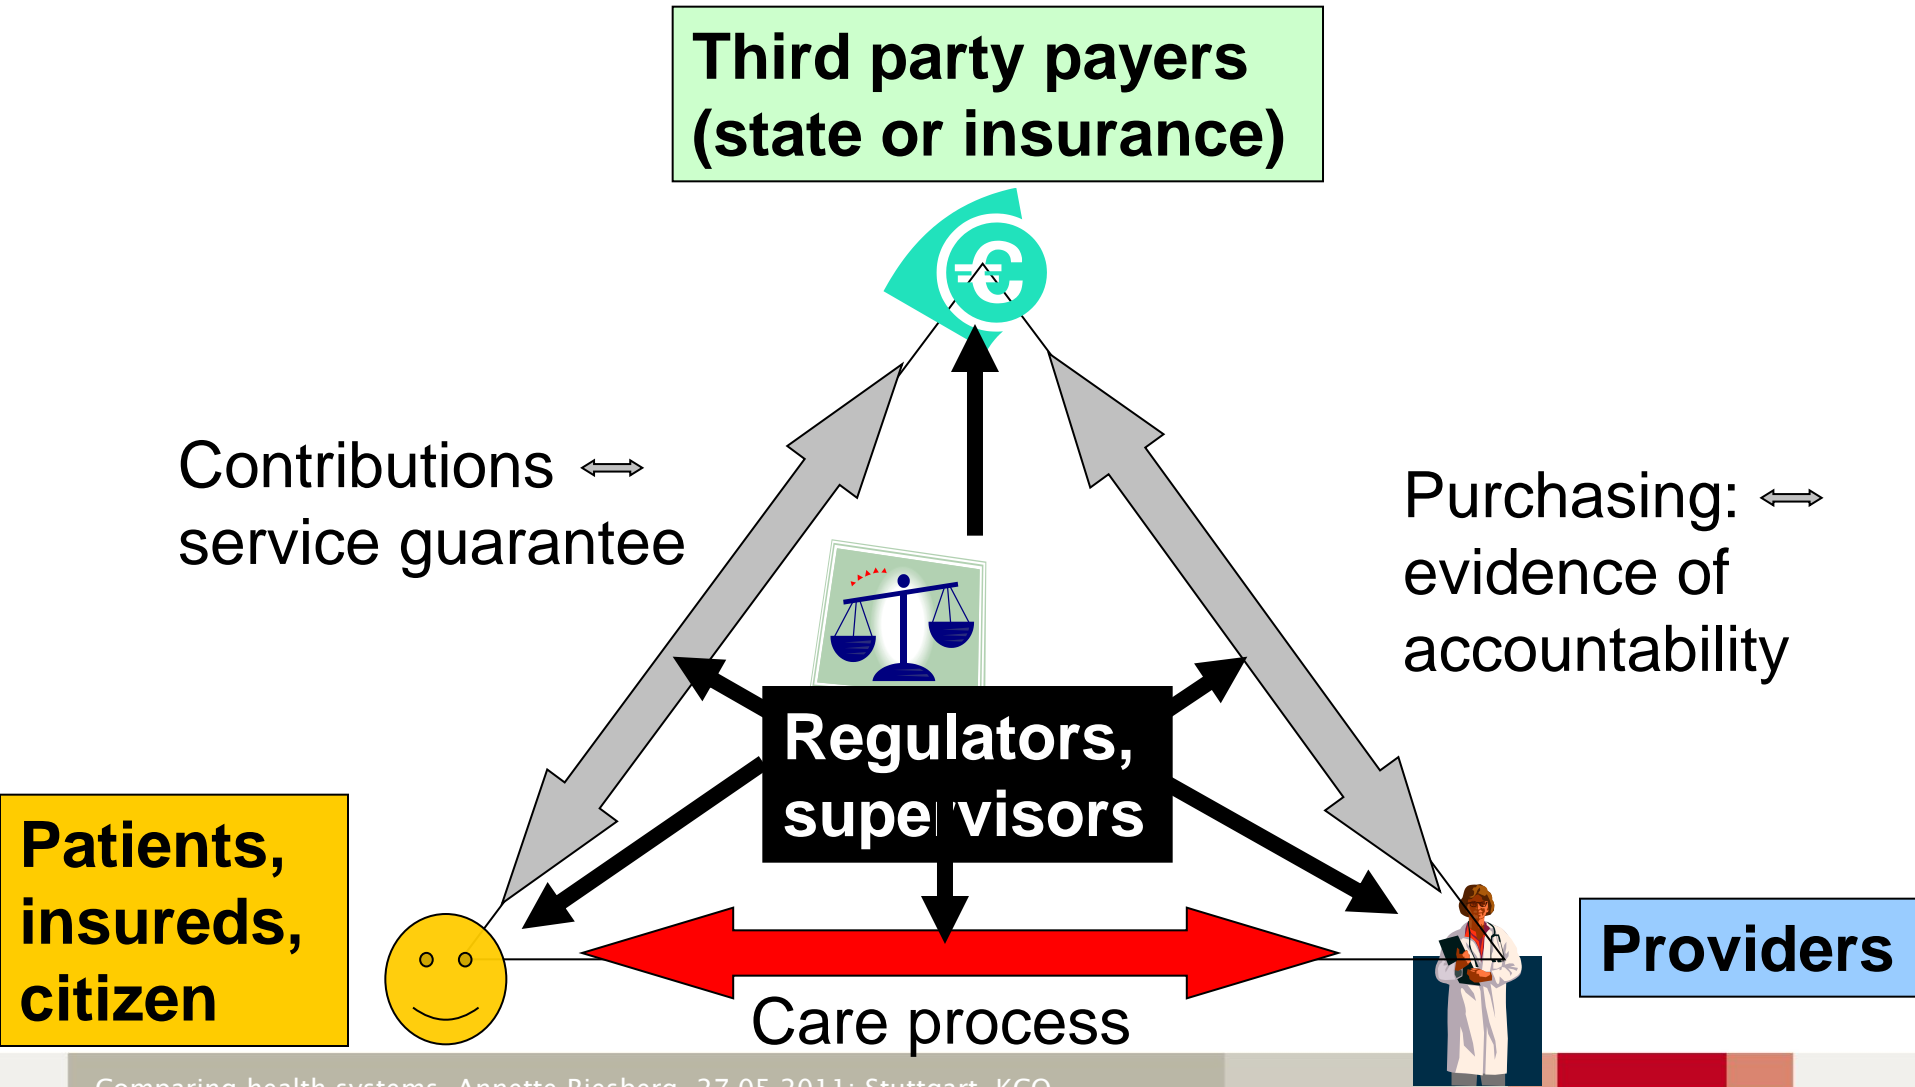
Third party payers (state or insurance)

Contributions ⟺ service guarantee

Purchasing: ⟺ evidence of accountability

Regulators, supervisors

Patients, insureds, citizen

Providers

Care process

Comparing health systems, Annette Riesberg, 27.05.2011; Stuttgart, KCQ